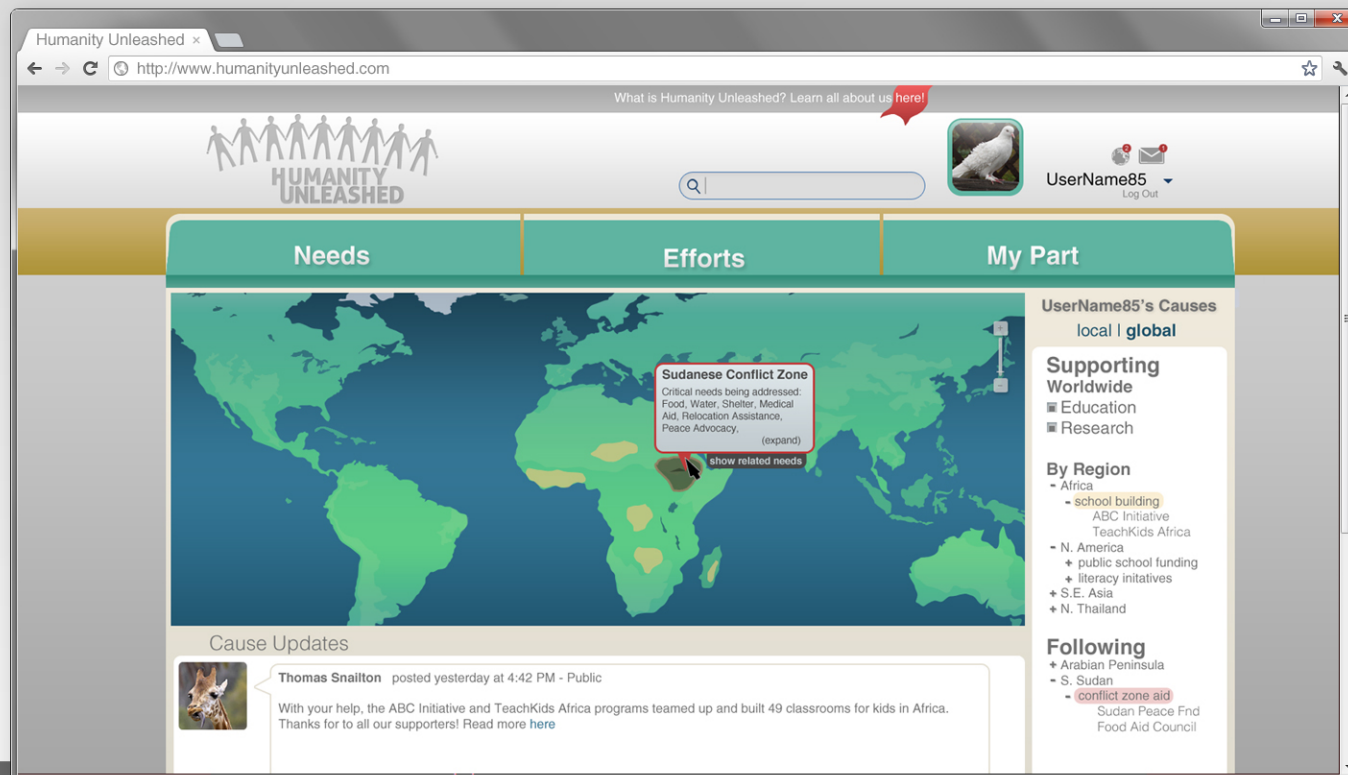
Humanity Unleashed ×

http://www.humanityunleashed.com

What is Humanity Unleashed? Learn all about us here!

HUMANITY UNLEASHED

UserName85
Log Out

Needs

Efforts

My Part

Sudanese Conflict Zone
Critical needs being addressed: Food, Water, Shelter, Medical Aid, Relocation Assistance, Peace Advocacy,
(expand)

show related needs

UserName85's Causes
local | global

Supporting
Worldwide
Education
Research

By Region
- Africa
- school building
ABC Initiative
TeachKids Africa
- N. America
+ public school funding
+ literacy initatives
+ S.E. Asia
+ N. Thailand

Following
+ Arabian Peninsula
- S. Sudan
- conflict zone aid
Sudan Peace Fnd
Food Aid Council

Cause Updates

Thomas Snailton posted yesterday at 4:42 PM - Public

With your help, the ABC Initiative and TeachKids Africa programs teamed up and built 49 classrooms for kids in Africa. Thanks for to all our supporters! Read more here